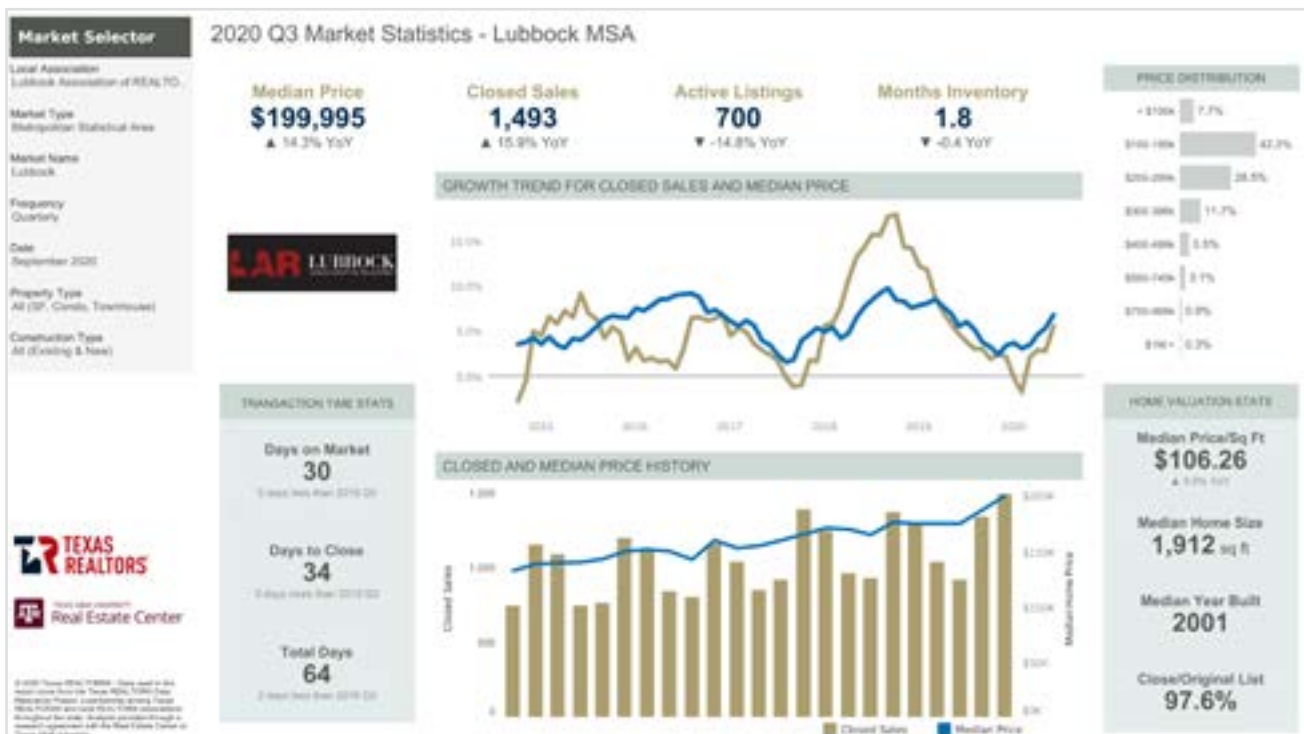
Market Selector

Local Association
Lubbock Association of REALTORS

Market Type
Metropolitan Statistical Area

Market Name
Lubbock

Frequency
Quarterly

Date
September 2020

Property Type
All (SF, Condo, Townhouse)

Construction Type
All (Existing & New)

2020 Q3 Market Statistics - Lubbock MSA

Median Price
$199,995
▲ 14.3% YoY

Closed Sales
1,493
▲ 15.9% YoY

Active Listings
700
▼ -14.8% YoY

Months Inventory
1.8
▼ -0.4 YoY

LAR LUBBOCK

GROWTH TREND FOR CLOSED SALES AND MEDIAN PRICE

15.0%
10.0%
5.0%
0.0%

2015 2016 2017 2018 2019 2020

PRICE DISTRIBUTION

< $100k 7.7%
$100-199k 42.3%
$200-299k 28.5%
$300-399k 11.7%
$400-499k 5.5%
$500-749k 3.1%
$750-999k 0.9%
$1M + 0.3%

TRANSACTION TIME STATS

Days on Market
30
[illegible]

Days to Close
34
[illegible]

Total Days
64
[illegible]

CLOSED AND MEDIAN PRICE HISTORY

1,500
1,000
500
0

Closed Sales

$200K
$150K
$100K
$50K
$0K

Median Home Price

Closed Sales Median Price

HOME VALUATION STATS

Median Price/Sq Ft
$106.26
▲ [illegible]

Median Home Size
1,912 sq ft

Median Year Built
2001

Close/Original List
97.6%

TEXAS REALTORS

Real Estate Center

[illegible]